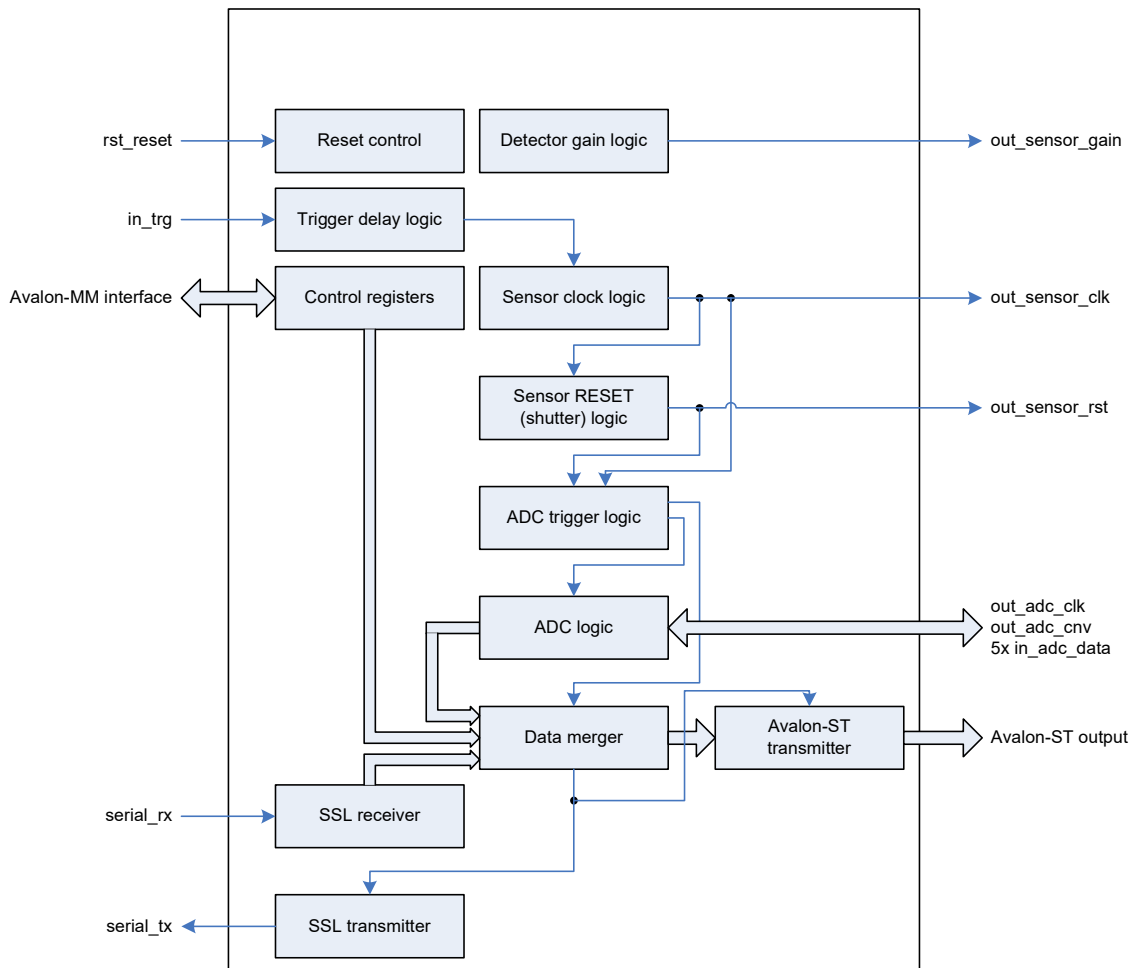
rst_reset
Reset control
Detector gain logic
out_sensor_gain
in_trg
Trigger delay logic
Avalon-MM interface
Control registers
Sensor clock logic
out_sensor_clk
Sensor RESET (shutter) logic
out_sensor_rst
ADC trigger logic
ADC logic
out_adc_clk
out_adc_cnv
5x in_adc_data
Data merger
Avalon-ST transmitter
Avalon-ST output
serial_rx
SSL receiver
serial_tx
SSL transmitter